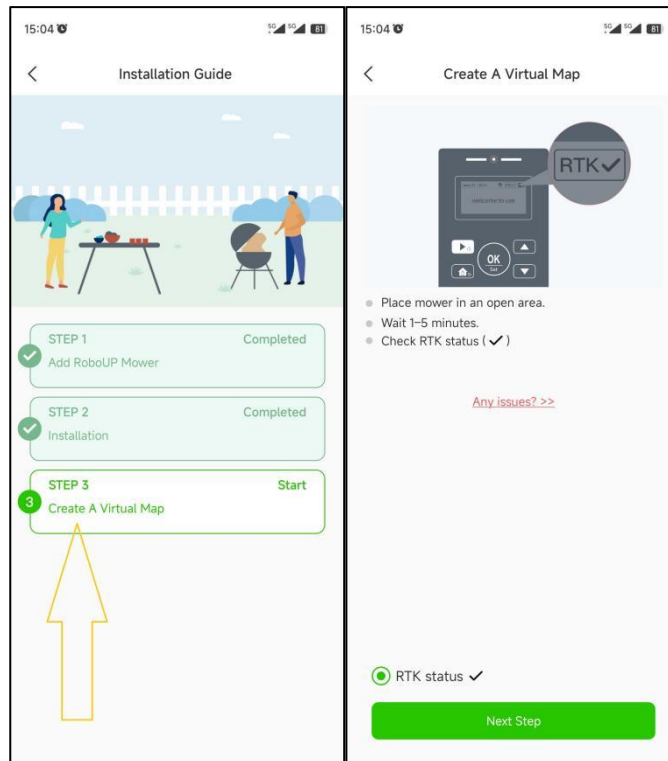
15:04

5G 5G 81

<

Installation Guide

STEP 1 Completed

Add RoboUP Mower

STEP 2 Completed

Installation

STEP 3 Start

3

Create A Virtual Map

15:04

5G 5G 81

<

Create A Virtual Map

RTK✓

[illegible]

OK

Place mower in an open area.

Wait 1–5 minutes.

Check RTK status ( ✓ )

Any issues? >>

RTK status ✓

Next Step